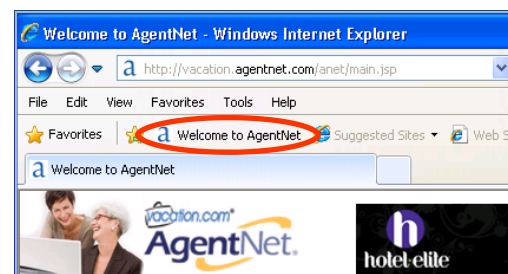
Welcome to AgentNet - Windows Internet Explorer

http://vacation.agentnet.com/anet/main.jsp

File Edit View Favorites Tools Help

Favorites

Welcome to AgentNet

Suggested Sites

Web S

Welcome to AgentNet

vacation.com®
AgentNet

h
hotel·elite